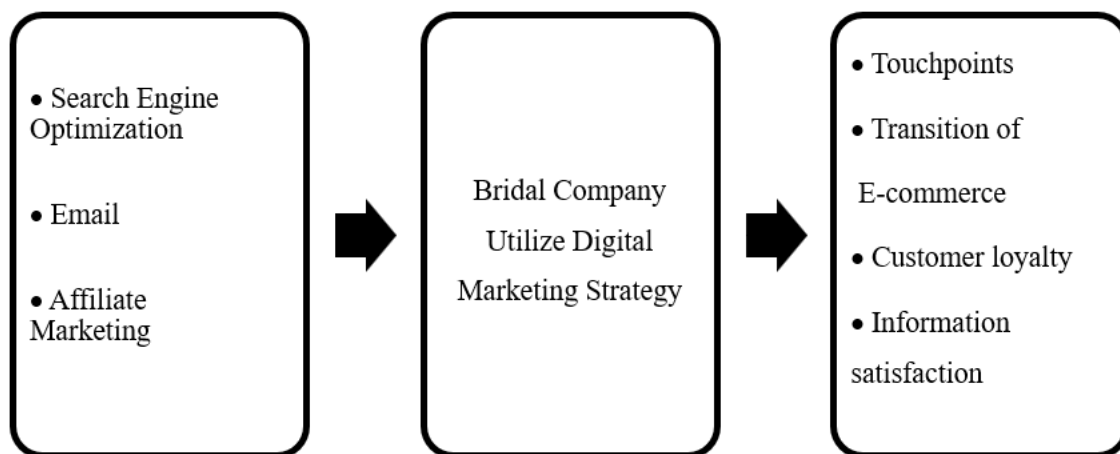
• Search Engine Optimization

• Email

• Affiliate Marketing

Bridal Company Utilize Digital Marketing Strategy

• Touchpoints

• Transition of E-commerce

• Customer loyalty

• Information satisfaction